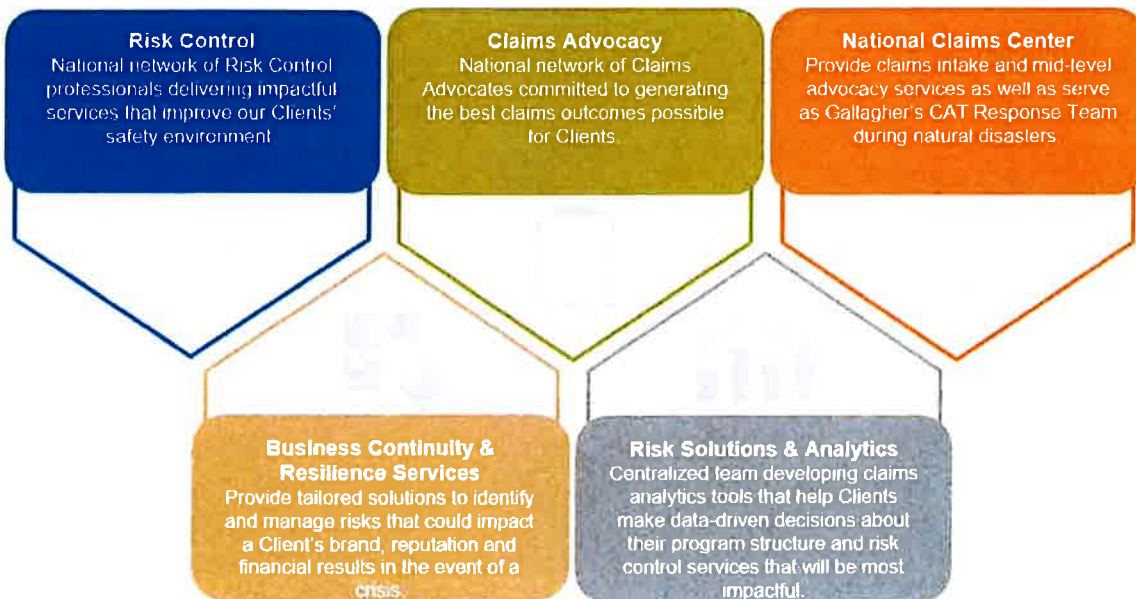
Risk Control
National network of Risk Control professionals delivering impactful services that improve our Clients' safety environment

Claims Advocacy
National network of Claims Advocates committed to generating the best claims outcomes possible for Clients

National Claims Center
Provide claims intake and mid-level advocacy services as well as serve as Gallagher's CAT Response Team during natural disasters

Business Continuity & Resilience Services
Provide tailored solutions to identify and manage risks that could impact a Client's brand, reputation and financial results in the event of a crisis.

Risk Solutions & Analytics
Centralized team developing claims analytics tools that help Clients make data-driven decisions about their program structure and risk control services that will be most impactful.